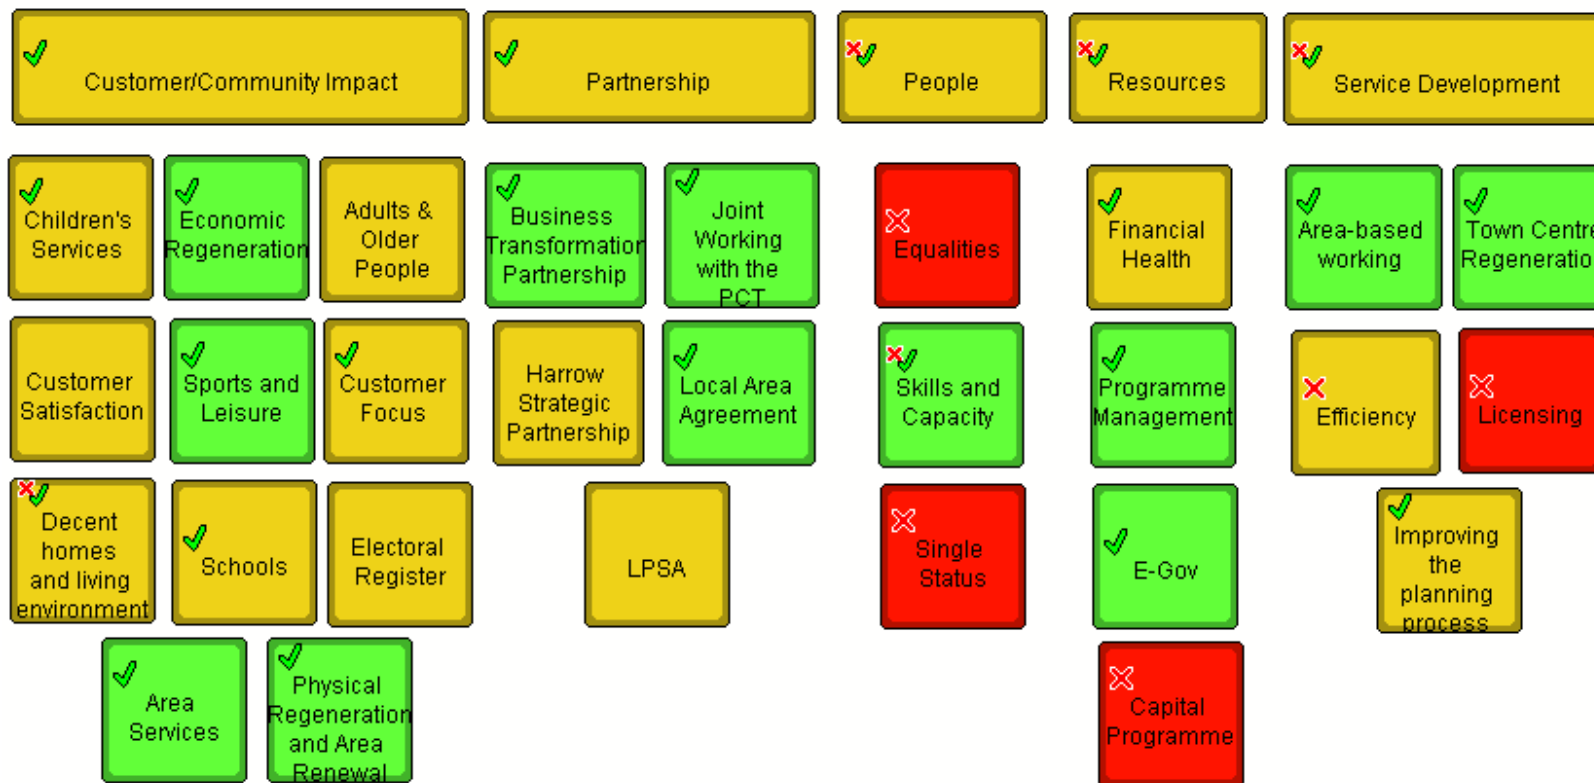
Customer/Community Impact

Partnership

People

Resources

Service Development

Children's Services

Economic Regeneration

Adults & Older People

Business Transformation Partnership

Joint Working with the PCT

Equalities

Financial Health

Area-based working

Town Centre Regeneratio

Customer Satisfaction

Sports and Leisure

Customer Focus

Harrow Strategic Partnership

Local Area Agreement

Skills and Capacity

Programme Management

Efficiency

Licensing

Decent homes and living environment

Schools

Electoral Register

LPSA

Single Status

E-Gov

Improving the planning process

Area Services

Physical Regeneration and Area Renewal

Capital Programme